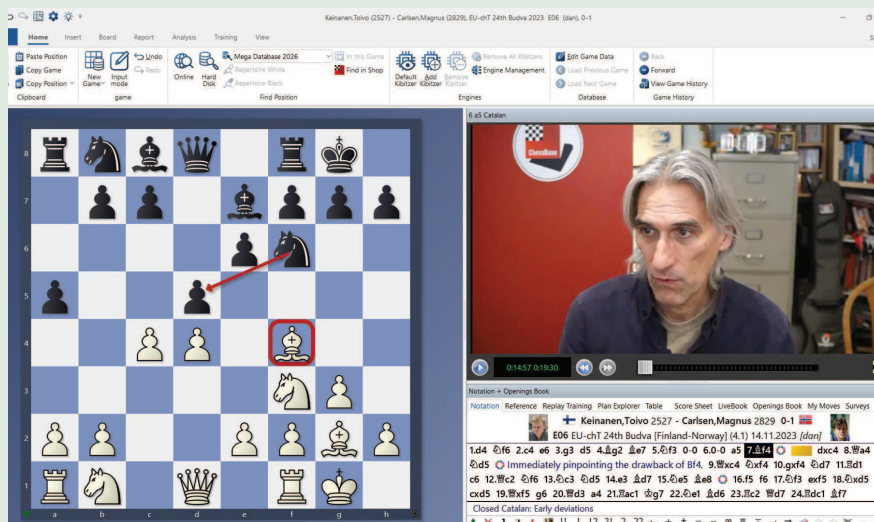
Keinanen,Toivo (2527) - Carlsen,Magnus (2829), EU-chT 24th Budva 2023 E06 (dan), 0-1

Home Insert Board Report Analysis Training View

Paste Position
Copy Game
Copy Position
Clipboard

New Game
Input mode
Undo
Redo
game

Online
Hard Disk
Mega Database 2026
Repertoire White
Repertoire Black
In this Game
Find in Shop
Find Position

Default Kibitzer
Add Kibitzer
Remove Kibitzer
Remove All Kibitzers
Engine Management
Engines

Edit Game Data
Load Previous Game
Load Next Game
Database

Back
Forward
View Game History
Game History

8
7
6
5
4
3
2
1
a b c d e f g h

6 a5 Catalan

ChessBase

0:14:57 0:19:30

Notation + Openings Book

Notation Reference Replay Training Plan Explorer Table Score Sheet LiveBook Openings Book My Moves Surveys

Keinanen,Toivo 2527 - Carlsen,Magnus 2829 0-1
E06 EU-chT 24th Budva [Finland-Norway] (4.1) 14.11.2023 [dan]

1.d4 ♘f6 2.c4 e6 3.g3 d5 4.♗g2 ♗e7 5.♘f3 0-0 6.0-0 a5 7.♗f4 dxc4 8.♕a4 ♘d5 Immediately pinpointing the drawback of Bf4. 9.♕xc4 ♘xf4 10.gxf4 ♘d7 11.♖d1 c6 12.♕c2 ♘f6 13.♘c3 ♘d5 14.e3 ♗d7 15.♘e5 ♗e8 16.f5 f6 17.♘f3 exf5 18.♘xd5 cxd5 19.♕xf5 g6 20.♕d3 a4 21.♖ac1 ♔g7 22.♘e1 ♗d6 23.♖c2 ♕d7 24.♖dc1 ♗f7

Closed Catalan: Early deviations